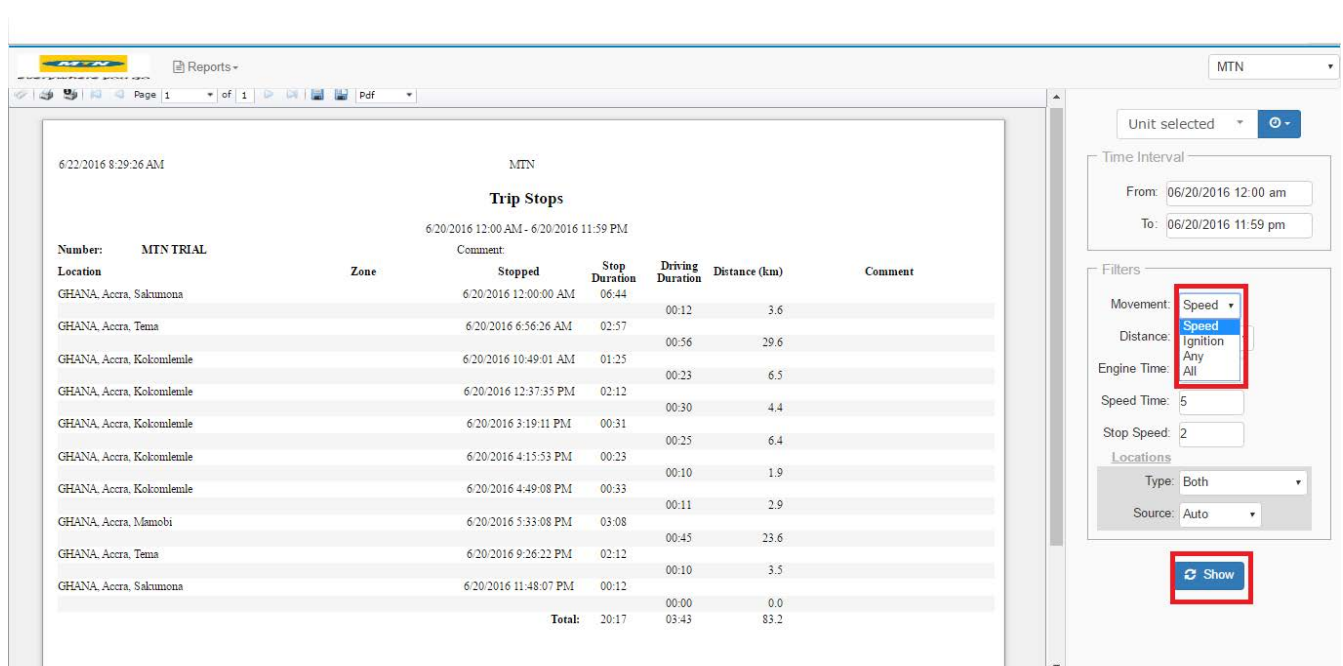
Reports

MTN

Page 1 of 1 Pdf

6/22/2016 8:29:26 AM

MTN

**Trip Stops**

6/20/2016 12:00 AM - 6/20/2016 11:59 PM

Number: MTN TRIAL

Comment:

| Location | Zone | Stopped | Stop Duration | Driving Duration | Distance (km) | Comment |
|---|---|---|---|---|---|---|
| GHANA, Accra, Sakumona | | 6/20/2016 12:00:00 AM | 06:44 | | | |
| | | | | 00:12 | 3.6 | |
| GHANA, Accra, Tema | | 6/20/2016 6:56:26 AM | 02:57 | | | |
| | | | | 00:56 | 29.6 | |
| GHANA, Accra, Kokomlemle | | 6/20/2016 10:49:01 AM | 01:25 | | | |
| | | | | 00:23 | 6.5 | |
| GHANA, Accra, Kokomlemle | | 6/20/2016 12:37:35 PM | 02:12 | | | |
| | | | | 00:30 | 4.4 | |
| GHANA, Accra, Kokomlemle | | 6/20/2016 3:19:11 PM | 00:31 | | | |
| | | | | 00:25 | 6.4 | |
| GHANA, Accra, Kokomlemle | | 6/20/2016 4:15:53 PM | 00:23 | | | |
| | | | | 00:10 | 1.9 | |
| GHANA, Accra, Kokomlemle | | 6/20/2016 4:49:08 PM | 00:33 | | | |
| | | | | 00:11 | 2.9 | |
| GHANA, Accra, Mamobi | | 6/20/2016 5:33:08 PM | 03:08 | | | |
| | | | | 00:45 | 23.6 | |
| GHANA, Accra, Tema | | 6/20/2016 9:26:22 PM | 02:12 | | | |
| | | | | 00:10 | 3.5 | |
| GHANA, Accra, Sakumona | | 6/20/2016 11:48:07 PM | 00:12 | | | |
| | | | | 00:00 | 0.0 | |
| | | Total: | 20:17 | 03:43 | 83.2 | |

Unit selected

Time Interval
From: 06/20/2016 12:00 am
To: 06/20/2016 11:59 pm

Filters
Movement: Speed
Speed
Ignition
Any
All
Distance:
Engine Time:
Speed Time: 5
Stop Speed: 2
Locations
Type: Both
Source: Auto

Show